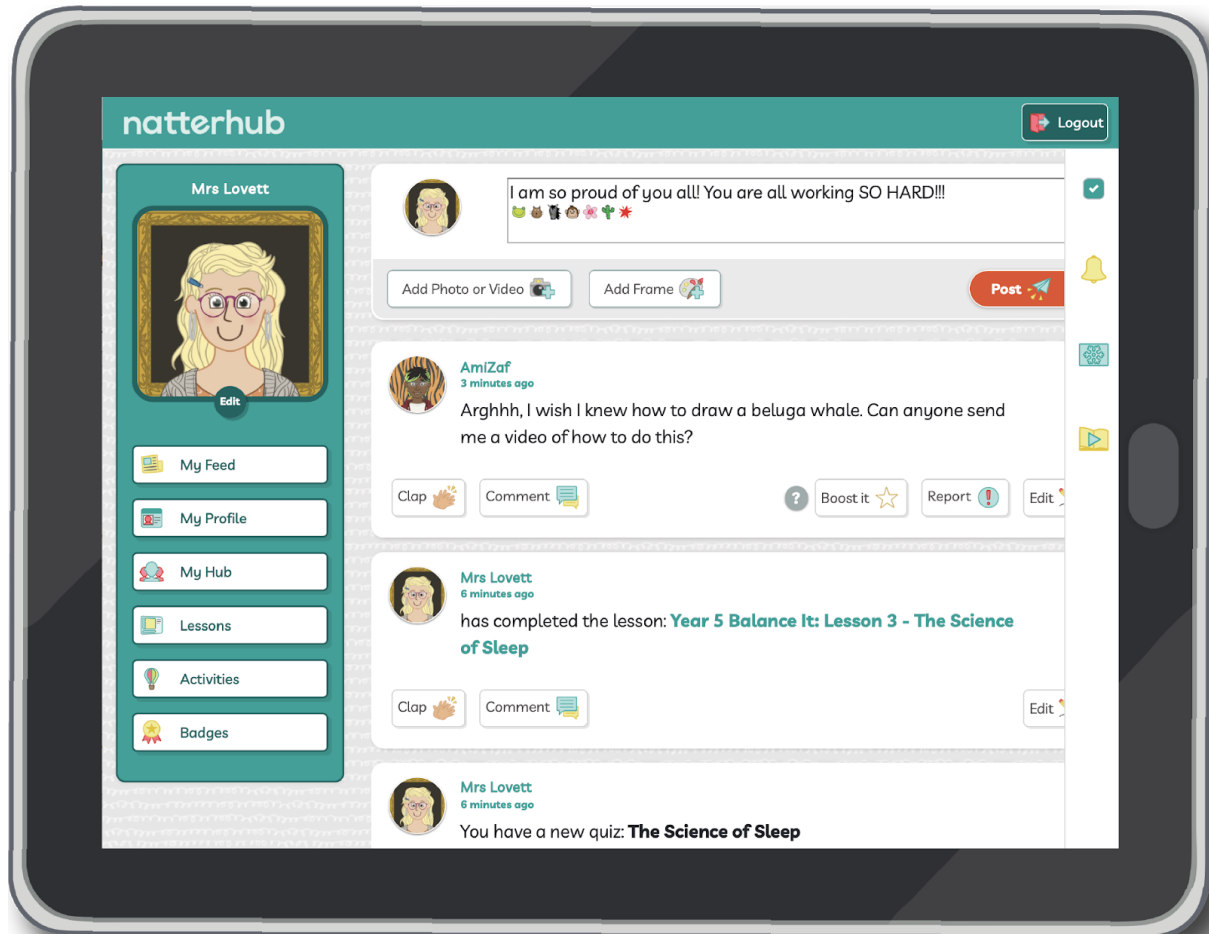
natterhub

Logout

Mrs Lovett

Edit

My Feed

My Profile

My Hub

Lessons

Activities

Badges

I am so proud of you all! You are all working SO HARD!!!

Add Photo or Video

Add Frame

Post

AmiZaf
3 minutes ago
Arghhh, I wish I knew how to draw a beluga whale. Can anyone send me a video of how to do this?

Clap Comment ? Boost it Report Edit

Mrs Lovett
6 minutes ago
has completed the lesson: Year 5 Balance It: Lesson 3 - The Science of Sleep

Clap Comment Edit

Mrs Lovett
6 minutes ago
You have a new quiz: The Science of Sleep